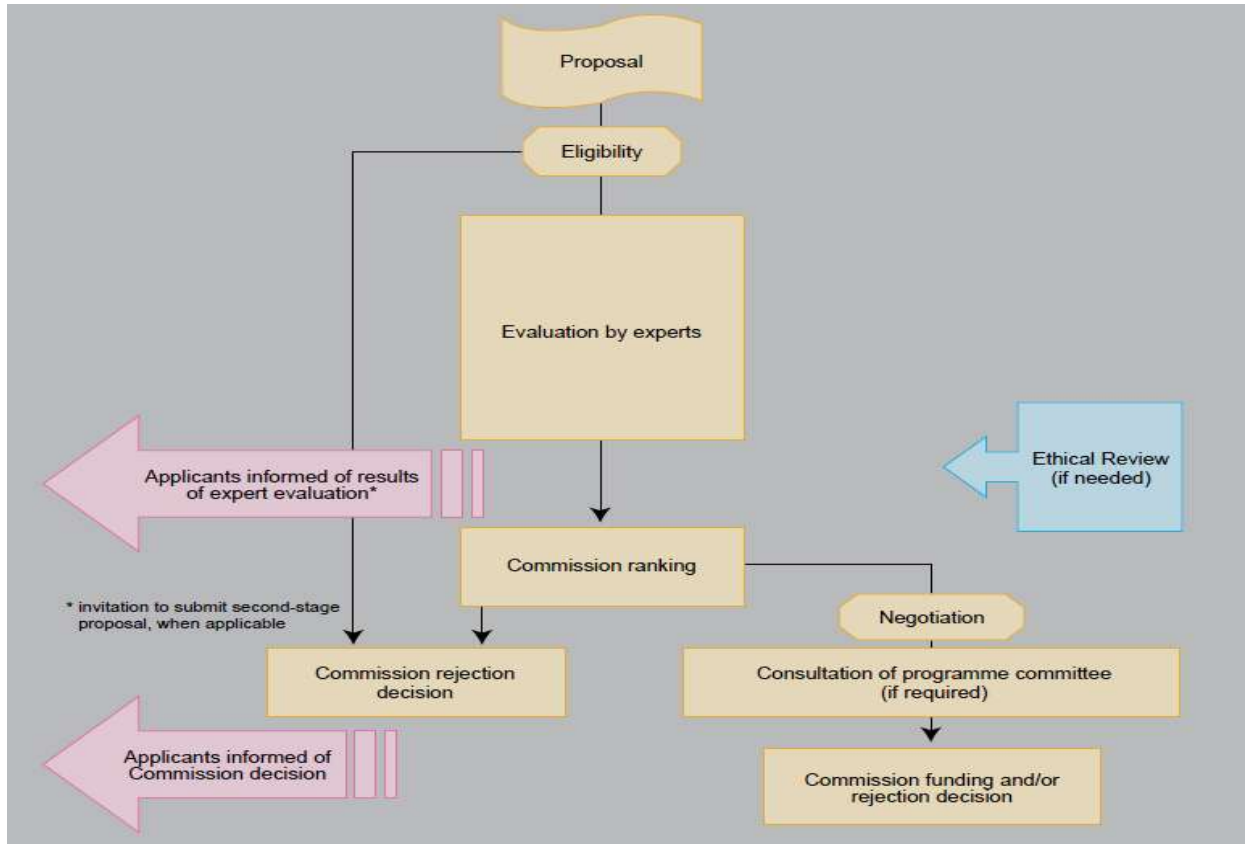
Proposal

Eligibility

Evaluation by experts

Applicants informed of results of expert evaluation*

Ethical Review (if needed)

Commission ranking

* invitation to submit second-stage proposal, when applicable

Negotiation

Commission rejection decision

Consultation of programme committee (if required)

Applicants informed of Commission decision

Commission funding and/or rejection decision